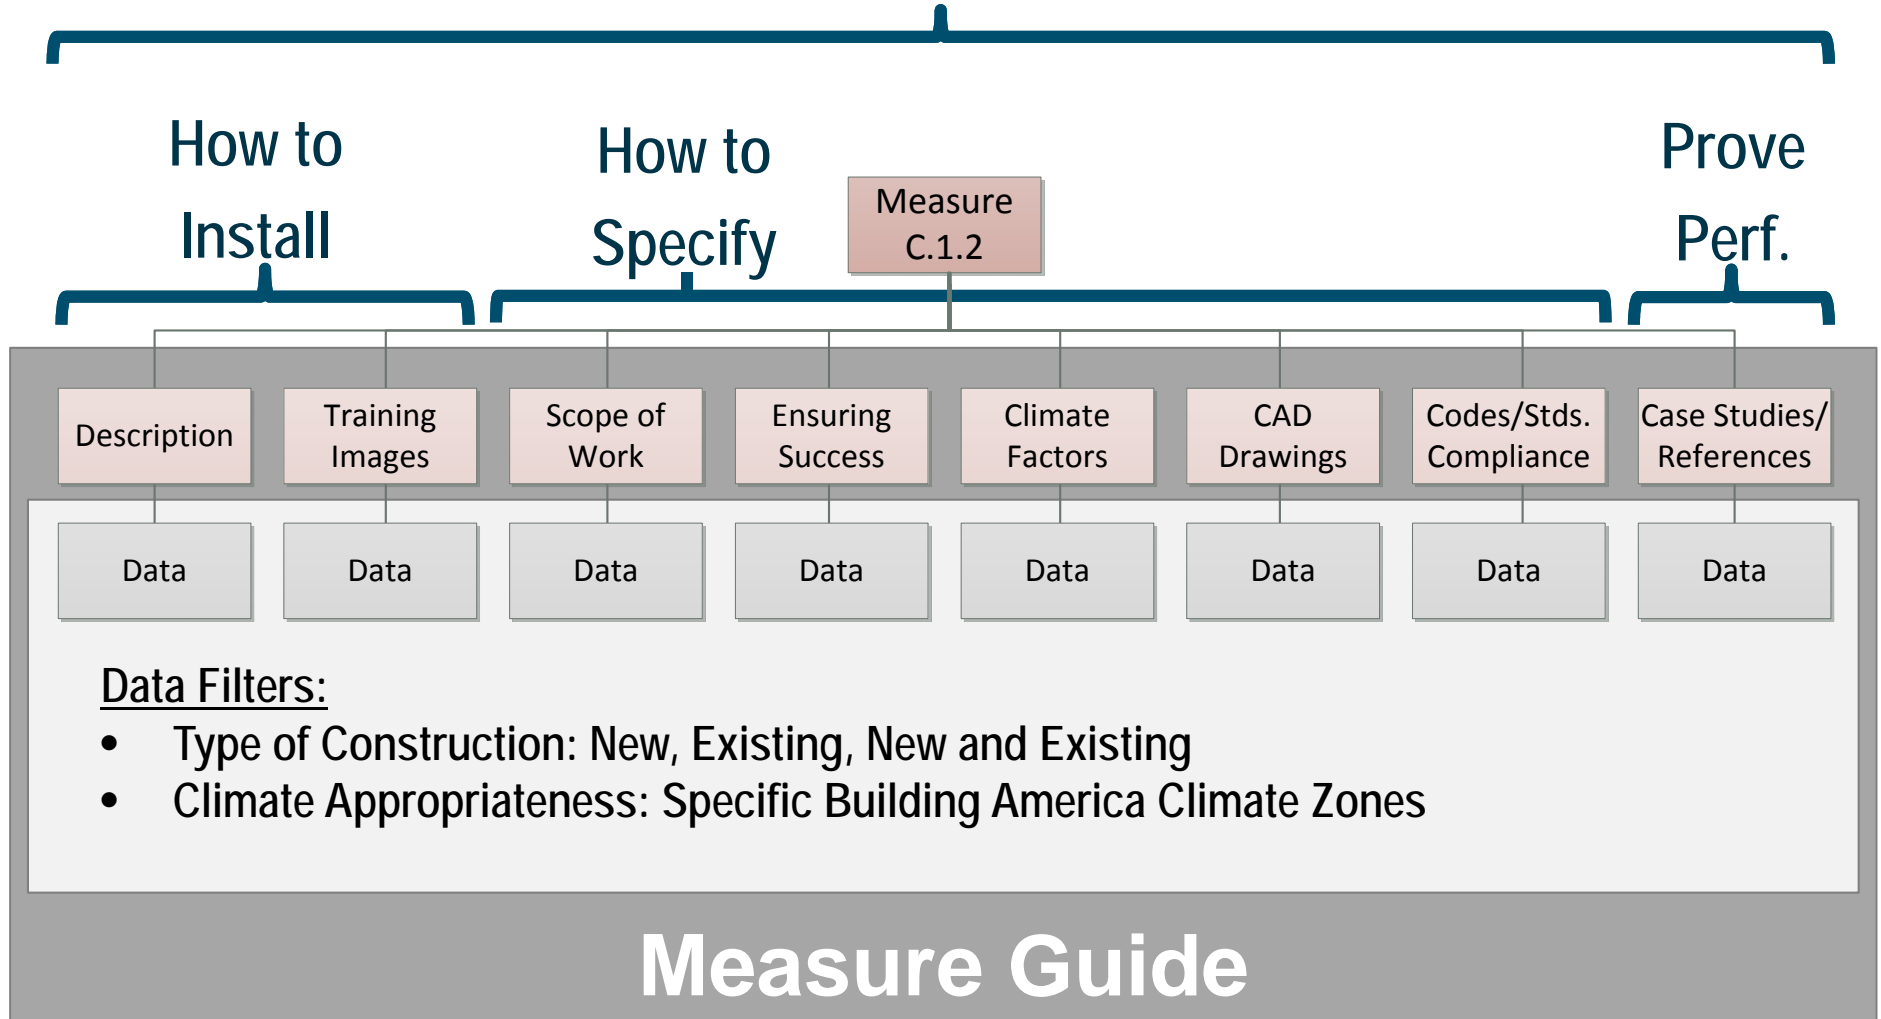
How to Install

How to Specify

Measure C.1.2

Prove Perf.

Description

Training Images

Scope of Work

Ensuring Success

Climate Factors

CAD Drawings

Codes/Stds. Compliance

Case Studies/ References

Data

Data

Data

Data

Data

Data

Data

Data

Data Filters:

- Type of Construction: New, Existing, New and Existing
- Climate Appropriateness: Specific Building America Climate Zones

Measure Guide